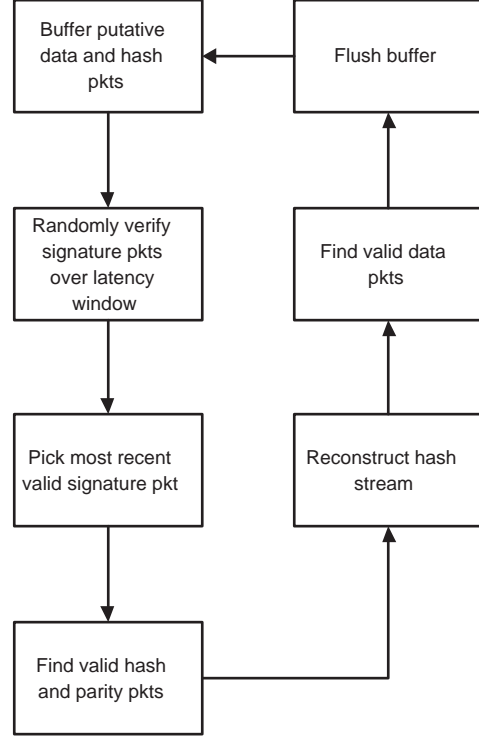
Buffer putative data and hash pkts

Flush buffer

Randomly verify signature pkts over latency window

Find valid data pkts

Pick most recent valid signature pkt

Reconstruct hash stream

Find valid hash and parity pkts